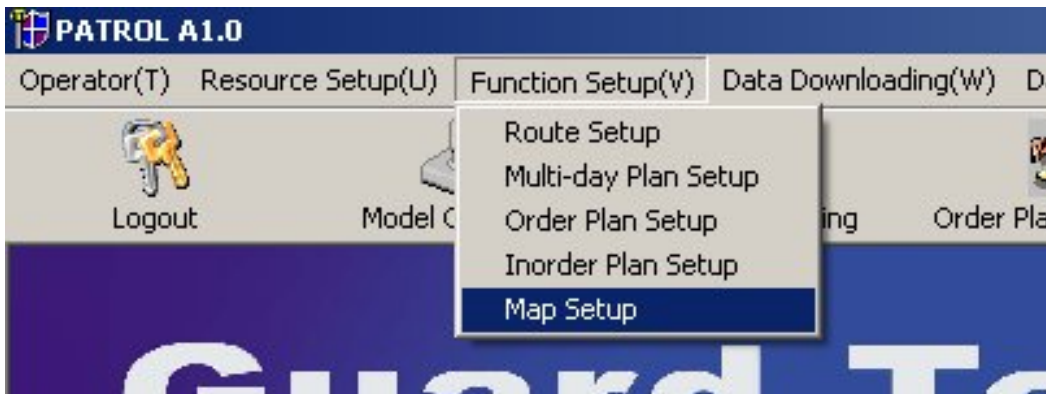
PATROL A1.0

Operator(T) Resource Setup(U) Function Setup(V) Data Downloading(W) D

Route Setup
Multi-day Plan Setup
Order Plan Setup
Inorder Plan Setup
Map Setup

Logout Model C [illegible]ing Order Pla

Guard T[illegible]